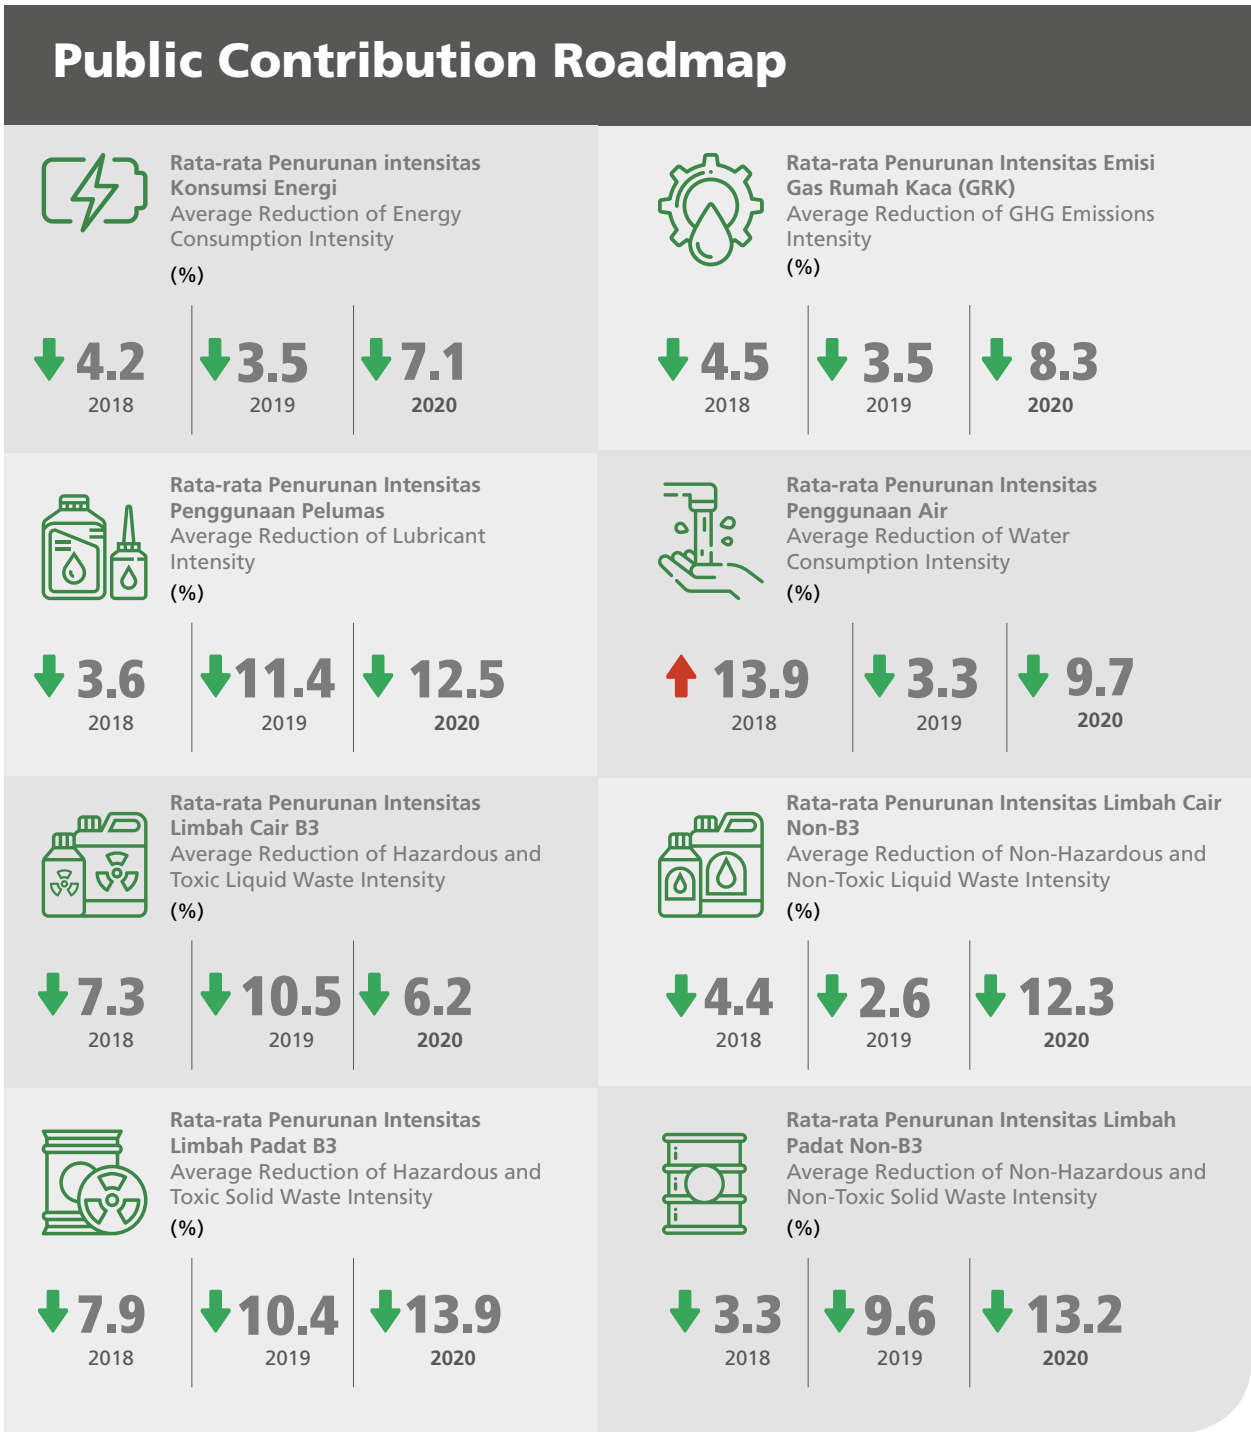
Public Contribution Roadmap

Rata-rata Penurunan intensitas Konsumsi Energi
Average Reduction of Energy Consumption Intensity
(%)

4.2
2018

3.5
2019

7.1
2020

Rata-rata Penurunan Intensitas Emisi Gas Rumah Kaca (GRK)
Average Reduction of GHG Emissions Intensity
(%)

4.5
2018

3.5
2019

8.3
2020

Rata-rata Penurunan Intensitas Penggunaan Pelumas
Average Reduction of Lubricant Intensity
(%)

3.6
2018

11.4
2019

12.5
2020

Rata-rata Penurunan Intensitas Penggunaan Air
Average Reduction of Water Consumption Intensity
(%)

13.9
2018

3.3
2019

9.7
2020

Rata-rata Penurunan Intensitas Limbah Cair B3
Average Reduction of Hazardous and Toxic Liquid Waste Intensity
(%)

7.3
2018

10.5
2019

6.2
2020

Rata-rata Penurunan Intensitas Limbah Cair Non-B3
Average Reduction of Non-Hazardous and Non-Toxic Liquid Waste Intensity
(%)

4.4
2018

2.6
2019

12.3
2020

Rata-rata Penurunan Intensitas Limbah Padat B3
Average Reduction of Hazardous and Toxic Solid Waste Intensity
(%)

7.9
2018

10.4
2019

13.9
2020

Rata-rata Penurunan Intensitas Limbah Padat Non-B3
Average Reduction of Non-Hazardous and Non-Toxic Solid Waste Intensity
(%)

3.3
2018

9.6
2019

13.2
2020